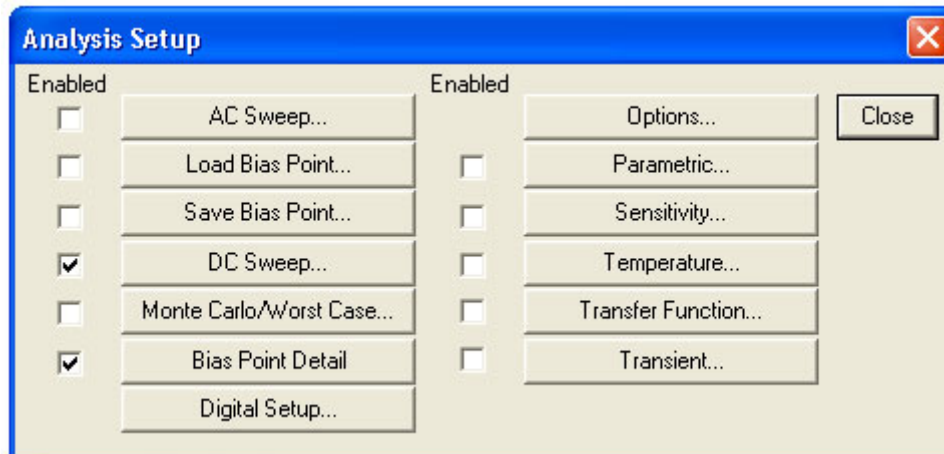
Analysis Setup

Enabled

AC Sweep...

Load Bias Point...

Save Bias Point...

DC Sweep...

Monte Carlo/Worst Case...

Bias Point Detail

Digital Setup...

Enabled

Options...

Parametric...

Sensitivity...

Temperature...

Transfer Function...

Transient...

Close